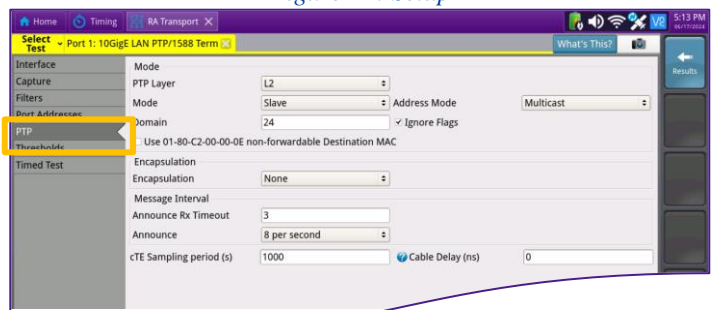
Home Timing RA Transport ×

5:13 PM 06/17/2024

Select Test Port 1: 10GigE LAN PTP/1588 Term

What's This?

Results

Interface
Capture
Filters
Port Addresses
PTP
Thresholds
Timed Test

Mode
PTP Layer L2
Mode Slave Address Mode Multicast
Domain 24 ✓ Ignore Flags
Use 01-80-C2-00-00-0E non-forwardable Destination MAC

Encapsulation
Encapsulation None

Message Interval
Announce Rx Timeout 3
Announce 8 per second
cTE Sampling period (s) 1000 Cable Delay (ns) 0